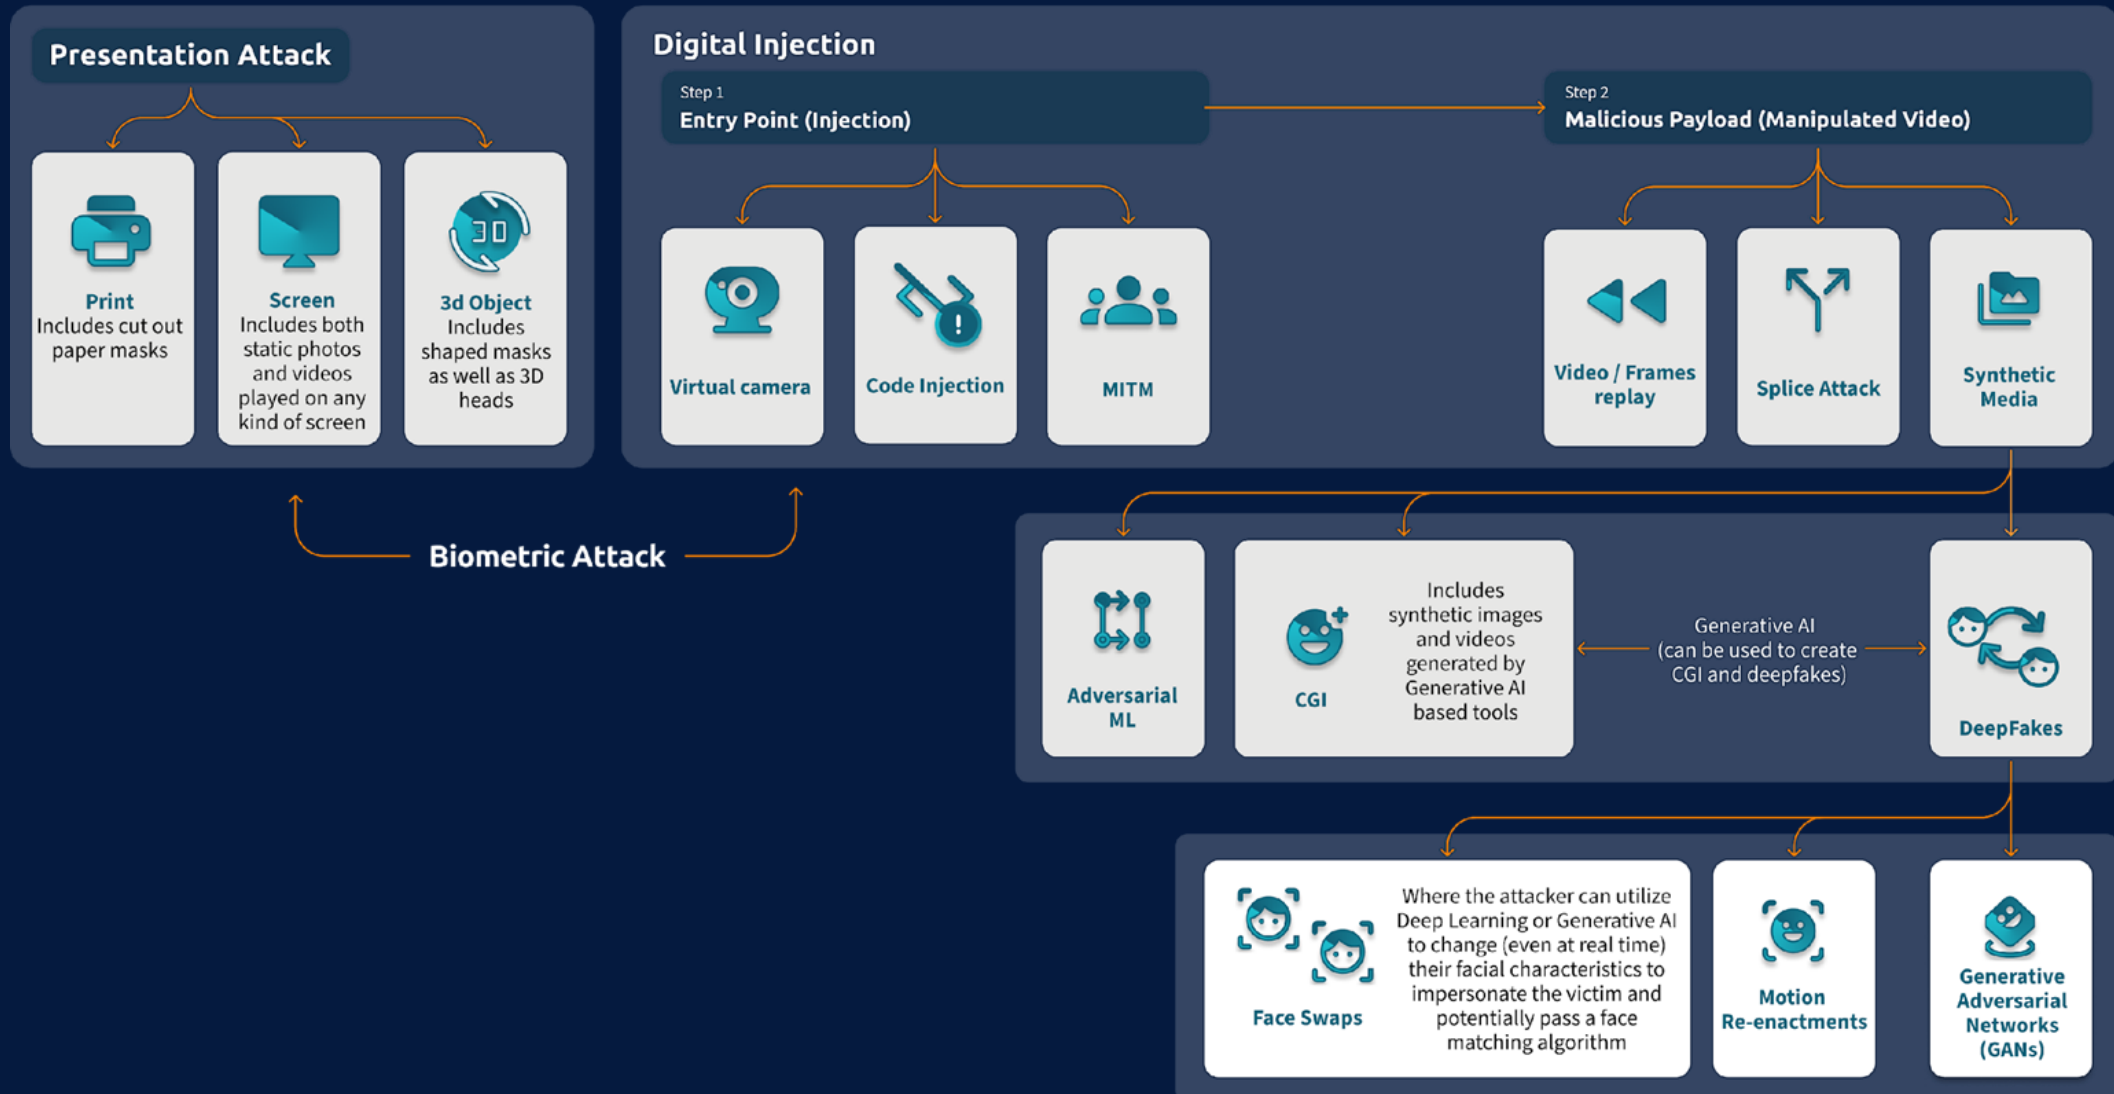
Presentation Attack

Print
Includes cut out paper masks

Screen
Includes both static photos and videos played on any kind of screen

3D

3d Object
Includes shaped masks as well as 3D heads

Digital Injection

Step 1
Entry Point (Injection)

Step 2
Malicious Payload (Manipulated Video)

Virtual camera

Code Injection

MITM

Video / Frames replay

Splice Attack

Synthetic Media

Biometric Attack

Adversarial ML

CGI

Includes synthetic images and videos generated by Generative AI based tools

Generative AI (can be used to create CGI and deepfakes)

DeepFakes

Face Swaps

Where the attacker can utilize Deep Learning or Generative AI to change (even at real time) their facial characteristics to impersonate the victim and potentially pass a face matching algorithm

Motion Re-enactments

Generative Adversarial Networks (GANs)